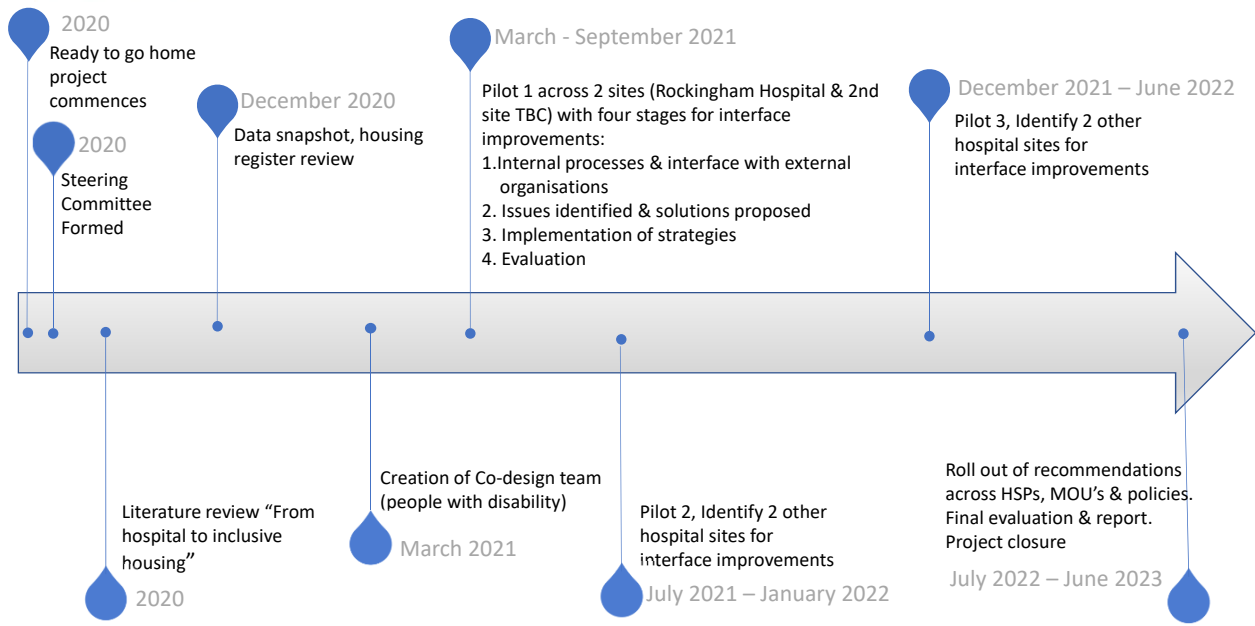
2020
Ready to go home project commences

2020
Steering Committee Formed

December 2020
Data snapshot, housing register review

March - September 2021
Pilot 1 across 2 sites (Rockingham Hospital & 2nd site TBC) with four stages for interface improvements:
1.Internal processes & interface with external organisations
2. Issues identified & solutions proposed
3. Implementation of strategies
4. Evaluation

December 2021 – June 2022
Pilot 3, Identify 2 other hospital sites for interface improvements

Literature review "From hospital to inclusive housing"
2020

Creation of Co-design team (people with disability)
March 2021

Pilot 2, Identify 2 other hospital sites for interface improvements
July 2021 – January 2022

Roll out of recommendations across HSPs, MOU's & policies. Final evaluation & report. Project closure
July 2022 – June 2023